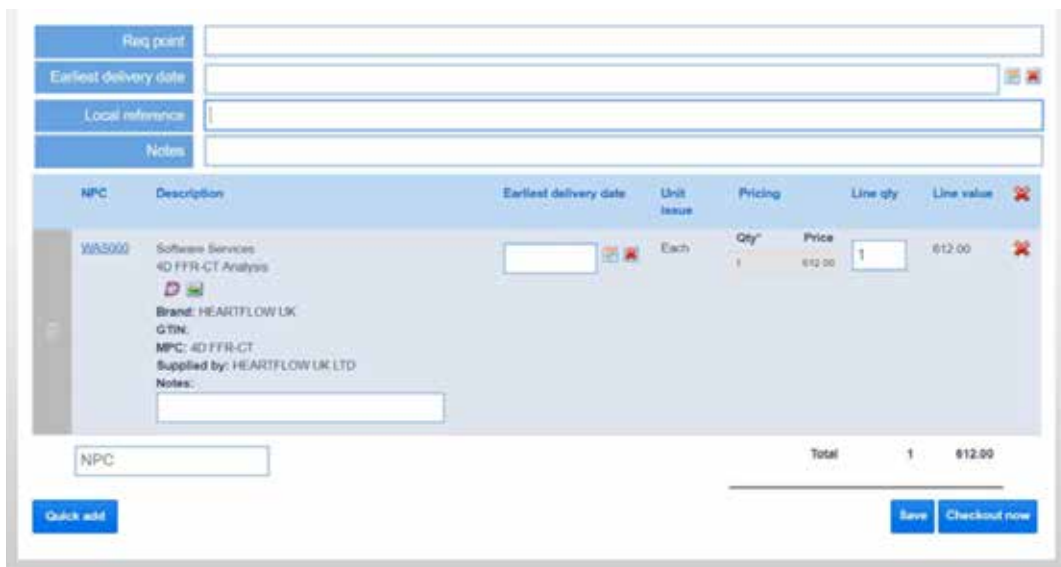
Req point
Earliest delivery date
Local reference
Notes

| NPC | Description | Earliest delivery date | Unit issue | Pricing | Line qty | Line value |
|---|---|---|---|---|---|---|
| WAS000 | Software Services 4D FFR-CT Analysis Brand: HEARTFLOW UK GTIN: MPC: 4D FFR-CT Supplied by: HEARTFLOW UK LTD Notes: | | Each | Qty* 1 Price 612.00 | 1 | 612.00 |

NPC
Total 1 612.00

Quick add
Save
Checkout now